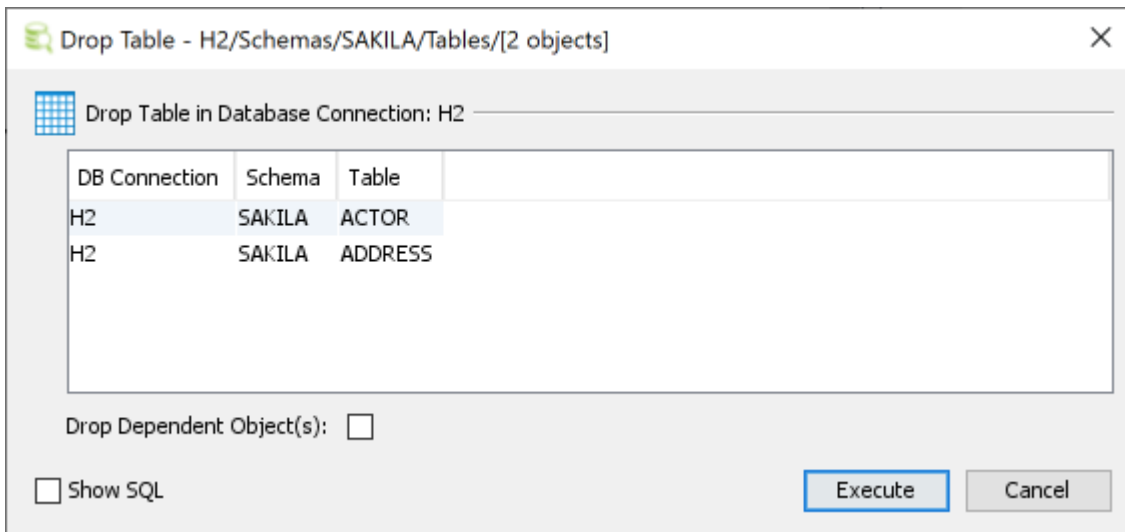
Drop Table - H2/Schemas/SAKILA/Tables/[2 objects]

Drop Table in Database Connection: H2

| DB Connection | Schema | Table |
|---|---|---|
| H2 | SAKILA | ACTOR |
| H2 | SAKILA | ADDRESS |

Drop Dependent Object(s):

Show SQL

Execute

Cancel